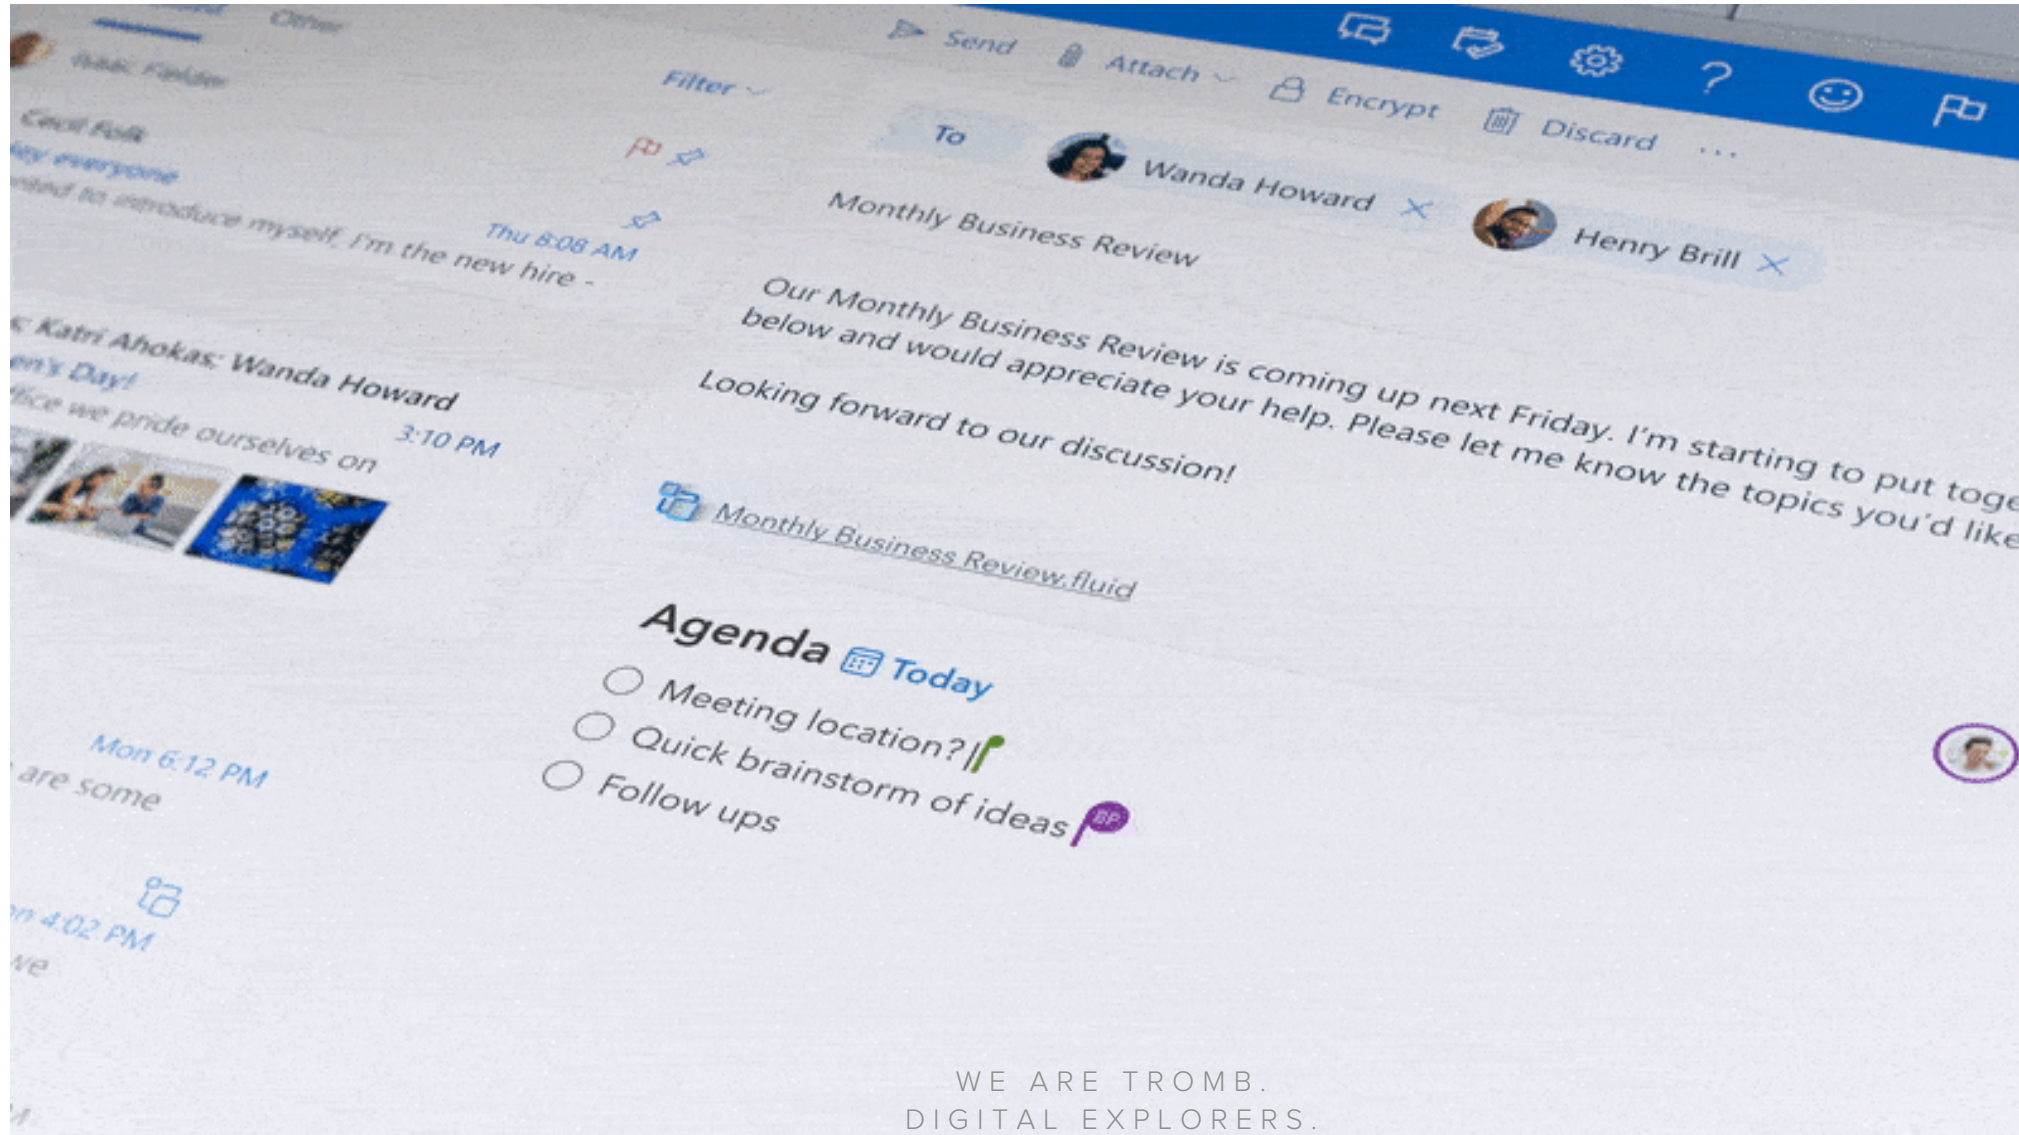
Other

Isaac Fielder

Cecil Folk
Hey everyone
wanted to introduce myself, I'm the new hire -
Thu 8:08 AM

Katri Ahokas; Wanda Howard
en's Day!
ffice we pride ourselves on
3:10 PM

Mon 6:12 PM
are some

n 4:02 PM
we

Filter

Send Attach Encrypt Discard ...

To Wanda Howard Henry Brill

Monthly Business Review

Our Monthly Business Review is coming up next Friday. I'm starting to put toge below and would appreciate your help. Please let me know the topics you'd like

Looking forward to our discussion!

Monthly Business Review.fluid

Agenda Today

Meeting location?

Quick brainstorm of ideas

Follow ups

WE ARE TROMB.
DIGITAL EXPLORERS.